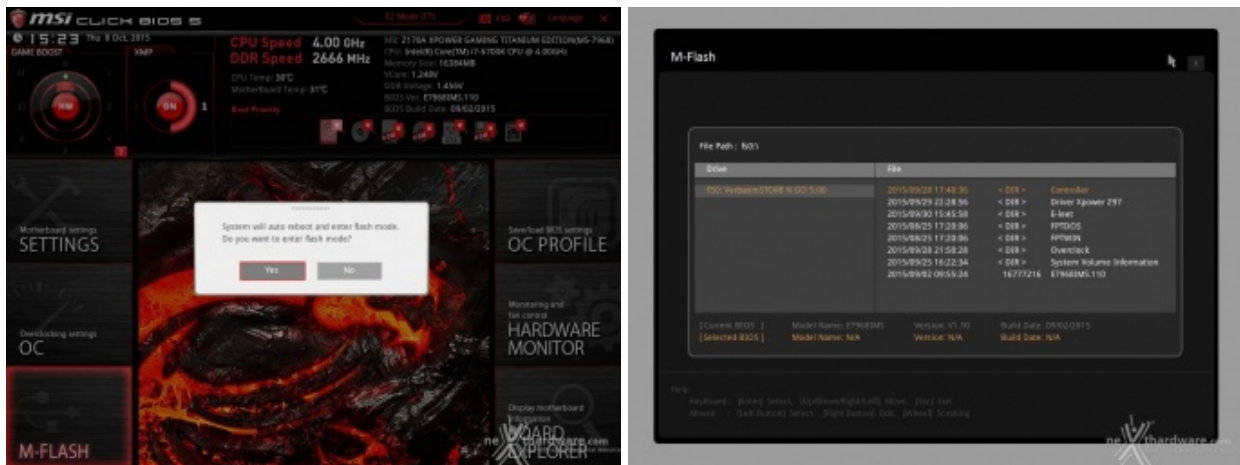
msi CLICK BIOS 5

EZ Mode (F7) F12 Language

15:23 Thu 8 Oct, 2015

GAME BOOST

XMP

ON

1

CPU Speed 4.00 GHz
DDR Speed 2666 MHz

CPU Temp: 38°C
Motherboard Temp: 31°C

Boot Priority

MB: Z170A XPOWER GAMING TITANIUM EDITION(MS-7968)
CPU: Intel(R) Core(TM) i7-6700K CPU @ 4.00GHz
Memory Size: 16384MB
VCore: 1.248V
DDR Voltage: 1.496V
BIOS Ver: E7968IMS.110
BIOS Build Date: 09/02/2015

Motherboard settings
SETTINGS

Overclocking settings
OC

M-FLASH

System will auto reboot and enter flash mode.
Do you want to enter flash mode?

Yes No

Save/load BIOS settings
OC PROFILE

Monitoring and fan control
HARDWARE MONITOR

Display motherboard information
BOARD EXPLORER

nexthardware.com

M-Flash

File Path: fs0:\

| Drive | File | | |
|---|---|---|---|
| FS0: VerbatimSTORE N GO 5.00 | 2015/09/28 17:48:36 | < DIR > | Controller |
| | 2015/09/29 22:28:56 | < DIR > | Driver Xpower Z97 |
| | 2015/09/30 15:45:58 | < DIR > | E-leet |
| | 2015/08/25 17:28:06 | < DIR > | FPTDOS |
| | 2015/08/25 17:28:06 | < DIR > | FPTWIN |
| | 2015/09/28 21:58:28 | < DIR > | Overclock |
| | 2015/09/25 16:22:34 | < DIR > | System Volume Information |
| | 2015/09/02 09:55:24 | 16777216 | E7968IMS.110 |

[Current BIOS ] Model Name: E7968IMS Version: V1.10 Build Date: 09/02/2015
[Selected BIOS ] Model Name: N/A Version: N/A Build Date: N/A

Help
Keyboard : [Enter] Select, [Up/Down/Right/Left] Move, [Esc] Exit
Mouse : [Left Button] Select, [Right Button] Exit, [Wheel] Scrolling

nexthardware.com